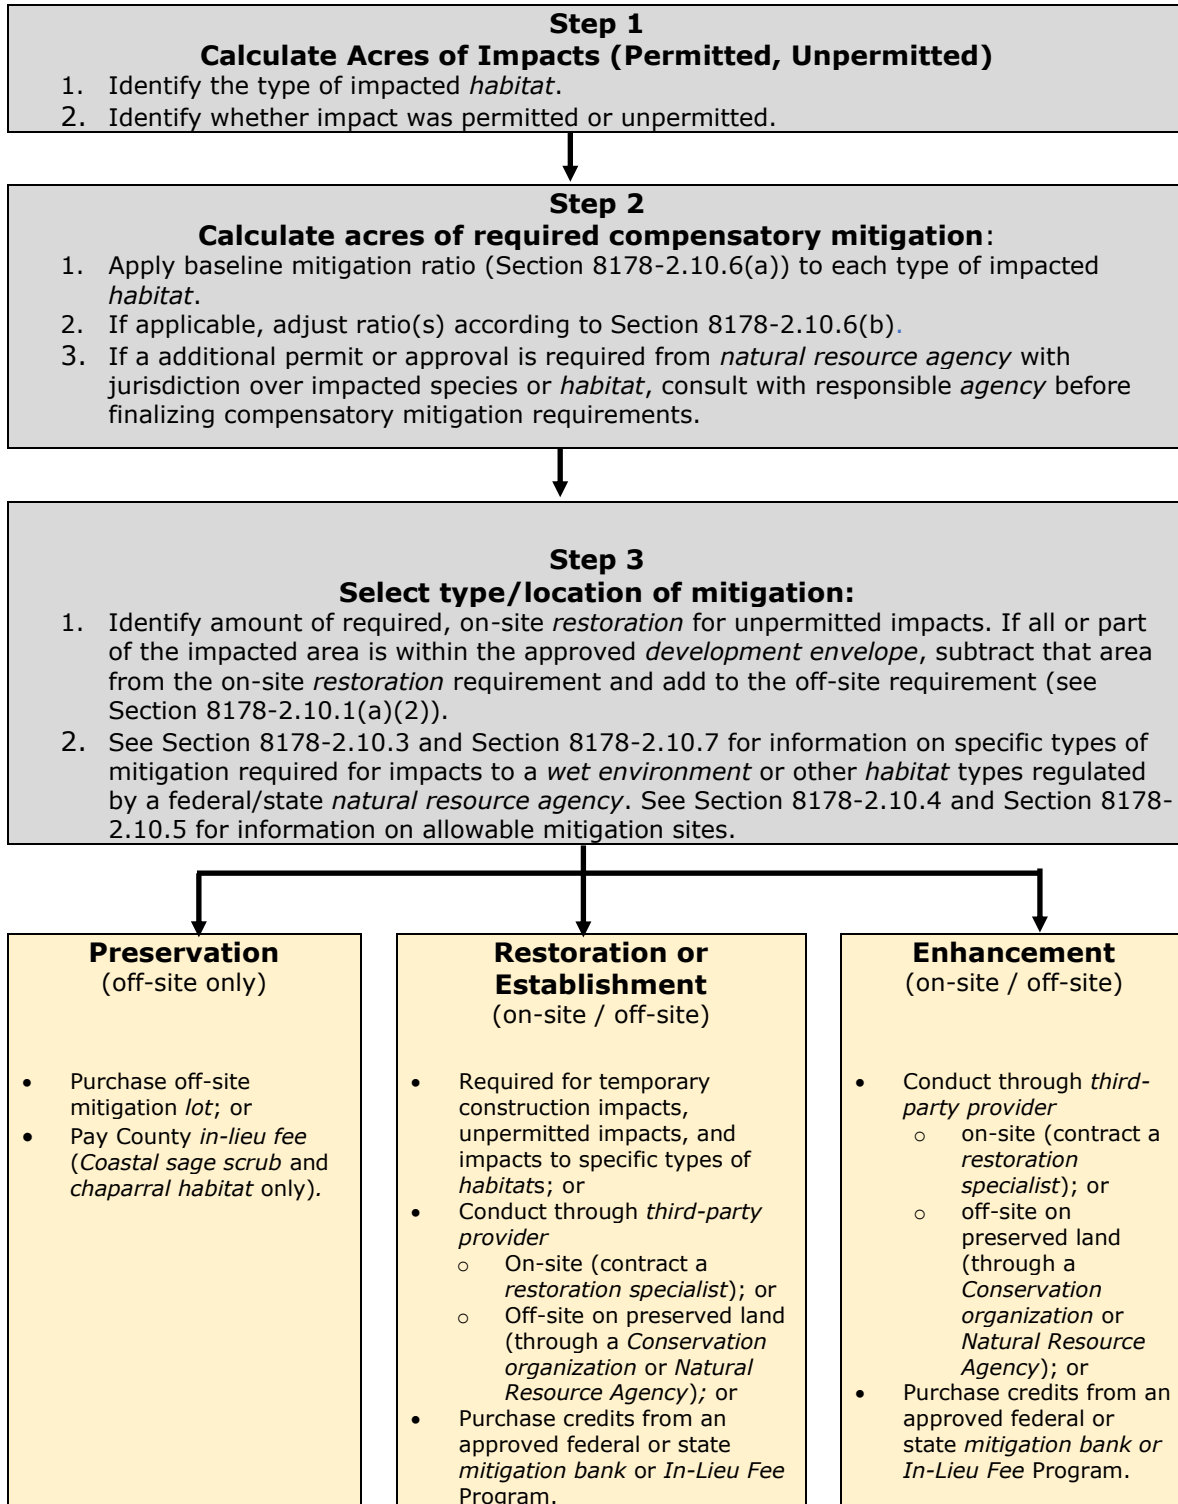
**Step 1**
**Calculate Acres of Impacts (Permitted, Unpermitted)**

1. Identify the type of impacted *habitat*.
2. Identify whether impact was permitted or unpermitted.

**Step 2**
**Calculate acres of required compensatory mitigation**:

1. Apply baseline mitigation ratio (Section 8178-2.10.6(a)) to each type of impacted *habitat*.
2. If applicable, adjust ratio(s) according to Section 8178-2.10.6(b).
3. If a additional permit or approval is required from *natural resource agency* with jurisdiction over impacted species or *habitat*, consult with responsible *agency* before finalizing compensatory mitigation requirements.

**Step 3**
**Select type/location of mitigation:**

1. Identify amount of required, on-site *restoration* for unpermitted impacts. If all or part of the impacted area is within the approved *development envelope*, subtract that area from the on-site *restoration* requirement and add to the off-site requirement (see Section 8178-2.10.1(a)(2)).
2. See Section 8178-2.10.3 and Section 8178-2.10.7 for information on specific types of mitigation required for impacts to a *wet environment* or other *habitat* types regulated by a federal/state *natural resource agency*. See Section 8178-2.10.4 and Section 8178-2.10.5 for information on allowable mitigation sites.

**Preservation**
(off-site only)

- Purchase off-site mitigation *lot*; or
- Pay County *in-lieu fee* (*Coastal sage scrub* and *chaparral habitat* only).

**Restoration or Establishment**
(on-site / off-site)

- Required for temporary construction impacts, unpermitted impacts, and impacts to specific types of *habitat*s; or
- Conduct through *third-party provider*
  - On-site (contract a *restoration specialist*); or
  - Off-site on preserved land (through a *Conservation organization* or *Natural Resource Agency*); or
- Purchase credits from an approved federal or state *mitigation bank* or *In-Lieu Fee* Program.

**Enhancement**
(on-site / off-site)

- Conduct through *third-party provider*
  - on-site (contract a *restoration specialist*); or
  - off-site on preserved land (through a *Conservation organization* or *Natural Resource Agency*); or
- Purchase credits from an approved federal or state *mitigation bank or In-Lieu Fee* Program.